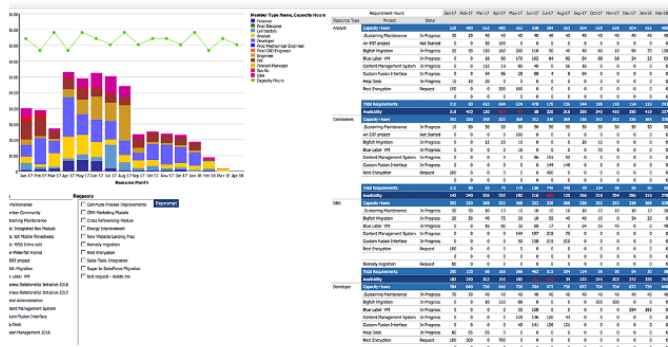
Member Type Name, Capacity Hours

Resource Month

Requests

Capacity Hours

Total Requirements

Availability

Analyst

Contractors

DBA

Developer

Sustaining Maintenance

BigRich Migration

Blue Label VM

Content Management System

Custom Fusion Interface

Help Desk

Best Encryption

In Progress

Not Started

Request

Commute Process Improvement

CRM Marketing Module

Cross Referencing Module

Energy Improvement

New Website Landing Map

Remedy migration

Best Encryption

Sales Tools Integration

Sugar to Salesforce Migration

test request - delete me

Maintenance

Community

Marketing Module

Best Encryption

Sales Tools Integration

Content Management System

Custom Fusion Interface

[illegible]